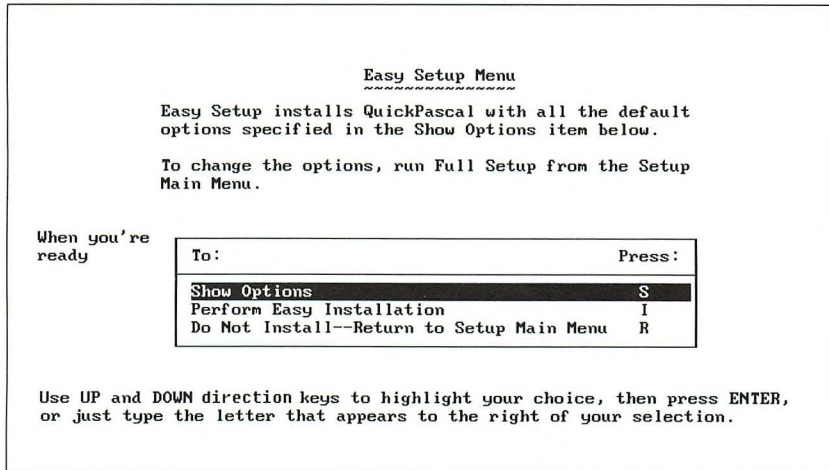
Easy Setup Menu

Easy Setup installs QuickPascal with all the default options specified in the Show Options item below.

To change the options, run Full Setup from the Setup Main Menu.

When you're ready

| To: | Press: |
|---|---|
| Show Options | S |
| Perform Easy Installation | I |
| Do Not Install--Return to Setup Main Menu | R |

Use UP and DOWN direction keys to highlight your choice, then press ENTER, or just type the letter that appears to the right of your selection.